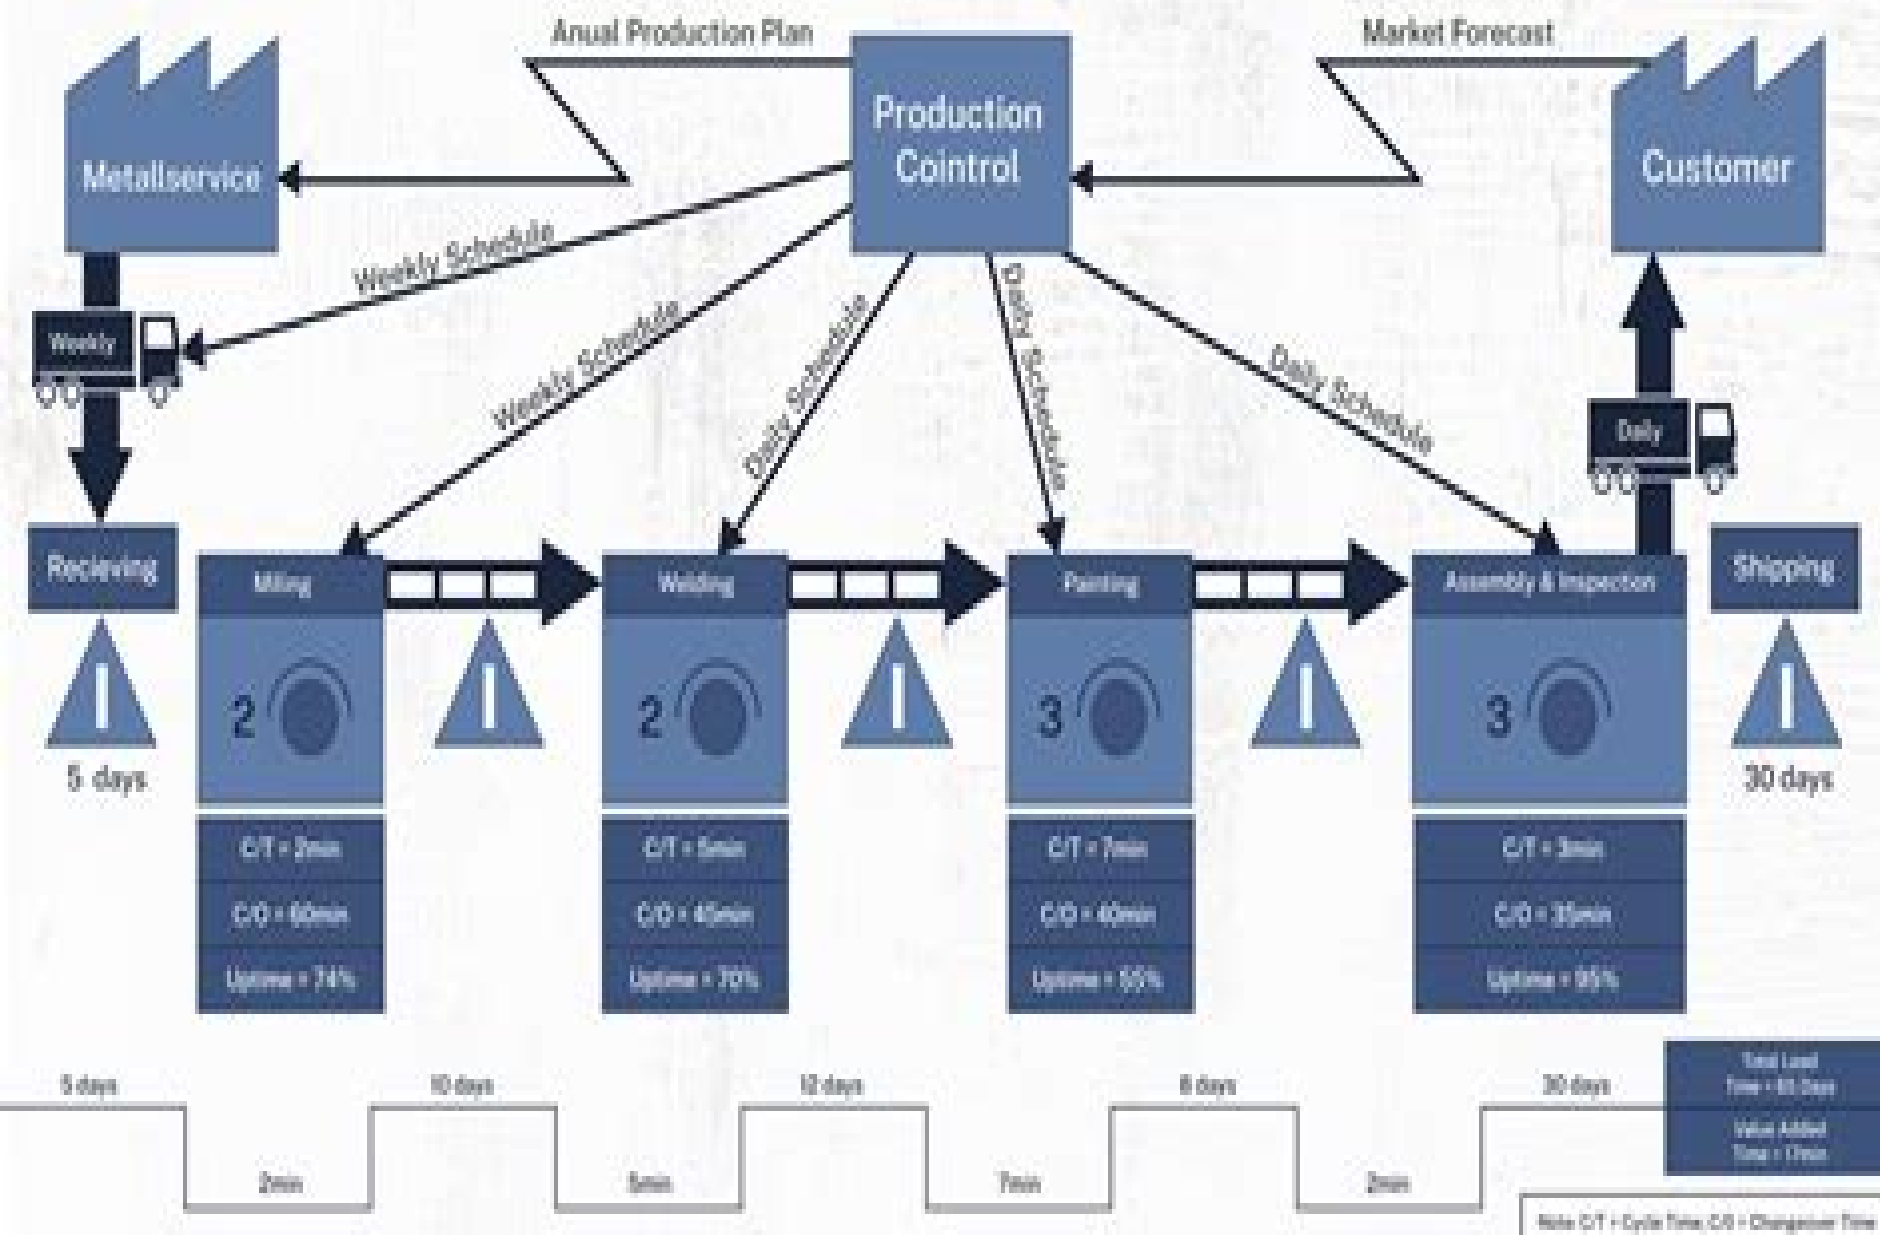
Anual Production Plan

Market Forecast

Metallservice

Production Cointrol

Customer

Weekly Schedule

Weekly

Weekly Schedule

Daily Schedule

Daily Schedule

Daily Schedule

Daily

Recieving

Milling

Welding

Painting

Assembly & Inspection

Shipping

2

2

3

3

5 days

30 days

C/T = 2min

C/O = 60min

Uptime = 74%

C/T = 5min

C/O = 45min

Uptime = 70%

C/T = 7min

C/O = 40min

Uptime = 55%

C/T = 3min

C/O = 35min

Uptime = 95%

5 days

10 days

12 days

8 days

30 days

2min

5min

7min

2min

Total Lead Time = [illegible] Days

Value Added Time = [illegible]

Note C/T = Cycle Time C/O = Changeover Time